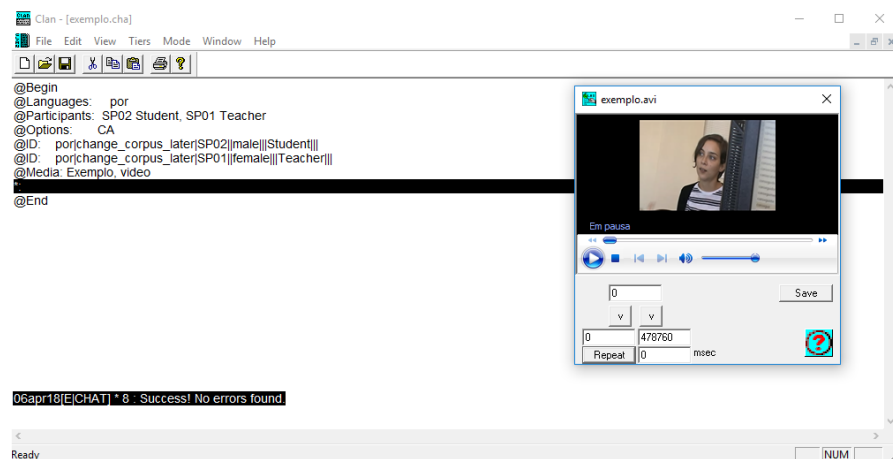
Clan - [exemplo.cha]

File Edit View Tiers Mode Window Help

@Begin
@Languages: por
@Participants: SP02 Student, SP01 Teacher
@Options: CA
@ID: por|change_corpus_later|SP02||male|||Student|||
@ID: por|change_corpus_later|SP01||female|||Teacher|||
@Media: Exemplo, video
*:
@End

exemplo.avi

Em pausa

0
Save
v v
0 478760
Repeat 0 msec

06apr18[E|CHAT] * 8 : Success! No errors found.

Ready
NUM